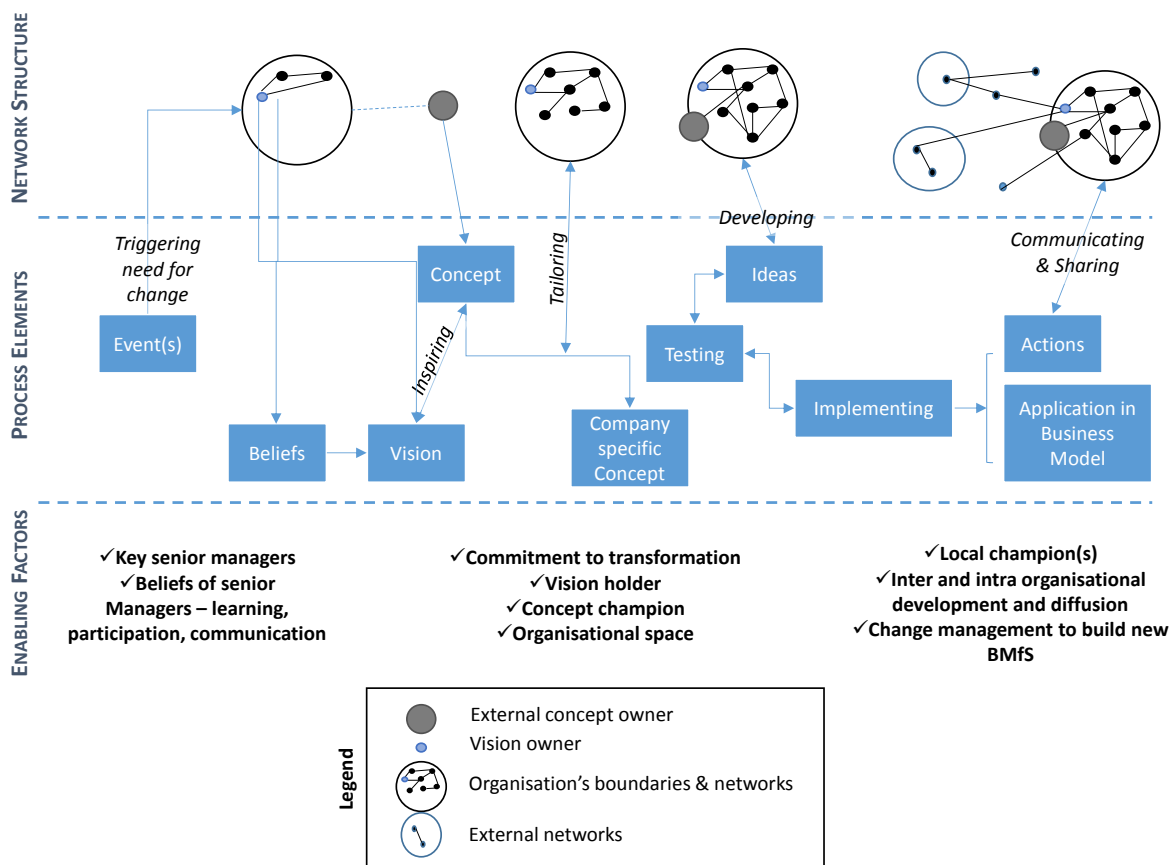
NETWORK STRUCTURE

PROCESS ELEMENTS

ENABLING FACTORS

Triggering need for change

Developing

Communicating & Sharing

Tailoring

Concept

Ideas

Event(s)

Inspiring

Testing

Actions

Implementing

Application in Business Model

Beliefs

Vision

Company specific Concept

✓Key senior managers
✓Beliefs of senior Managers – learning, participation, communication

✓Commitment to transformation
✓Vision holder
✓Concept champion
✓Organisational space

✓Local champion(s)
✓Inter and intra organisational development and diffusion
✓Change management to build new BMfS

Legend

External concept owner

Vision owner

Organisation's boundaries & networks

External networks